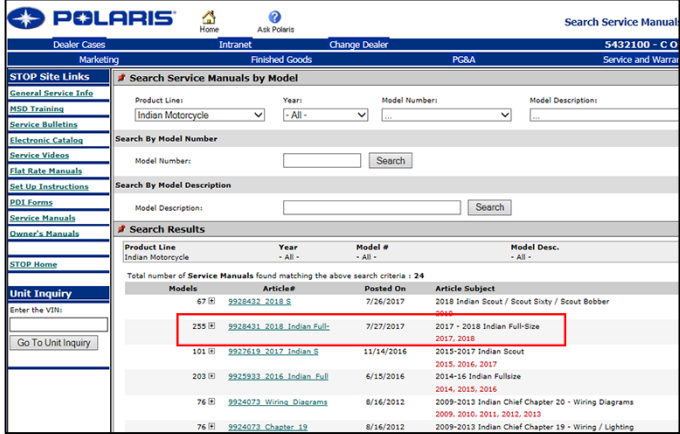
POLARIS
Home
Ask Polaris
Search Service Manuals

Dealer Cases
Intranet
Change Dealer
5432100 - C O
Marketing
Finished Goods
PG&A
Service and Warra

STOP Site Links
General Service Info
MSD Training
Service Bulletins
Electronic Catalog
Service Videos
Flat Rate Manuals
Set Up Instructions
PDI Forms
Service Manuals
Owner's Manuals

STOP Home

Unit Inquiry
Enter the VIN:
Go To Unit Inquiry

Search Service Manuals by Model
Product Line:
Indian Motorcycle
Year:
- All -
Model Number:
...
Model Description:
...

Search By Model Number
Model Number:
Search

Search By Model Description
Model Description:
Search

Search Results
| Product Line | Year | Model # | Model Desc. |
|---|---|---|---|
| Indian Motorcycle | - All - | - All - | - All - |

Total number of Service Manuals found matching the above search criteria : 24

| Models | Article# | Posted On | Article Subject |
|---|---|---|---|
| 67 | 9928432 2018 S | 7/26/2017 | 2018 Indian Scout / Scout Sixty / Scout Bobber 2018 |
| 255 | 9928431 2018 Indian Full- | 7/27/2017 | 2017 - 2018 Indian Full-Size 2017, 2018 |
| 101 | 9927619 2017 Indian S | 11/14/2016 | 2015-2017 Indian Scout 2015, 2016, 2017 |
| 203 | 9925933 2016 Indian Full | 6/15/2016 | 2014-16 Indian Fullsize 2014, 2015, 2016 |
| 76 | 9924073 Wiring Diagrams | 8/16/2012 | 2009-2013 Indian Chief Chapter 20 - Wiring Diagrams 2009, 2010, 2011, 2012, 2013 |
| 76 | 9924073 Chapter 19 | 8/16/2012 | 2009-2013 Indian Chief Chapter 19 - Wiring / Lighting |